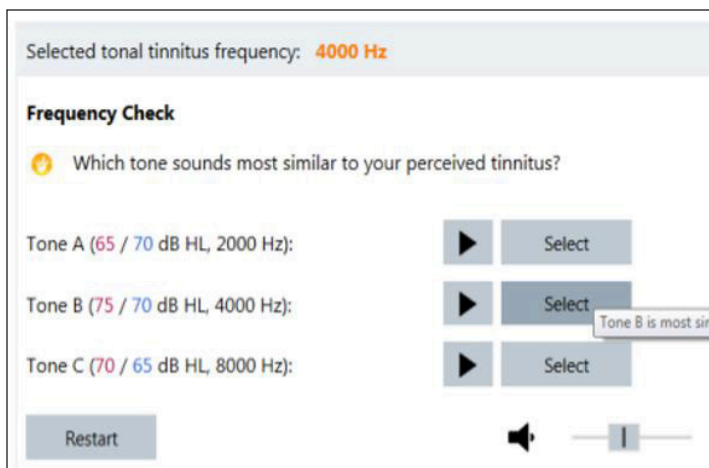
Selected tonal tinnitus frequency: 4000 Hz

Frequency Check

Which tone sounds most similar to your perceived tinnitus?

Tone A (65 / 70 dB HL, 2000 Hz):
Select

Tone B (75 / 70 dB HL, 4000 Hz):
Select
Tone B is most si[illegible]

Tone C (70 / 65 dB HL, 8000 Hz):
Select

Restart